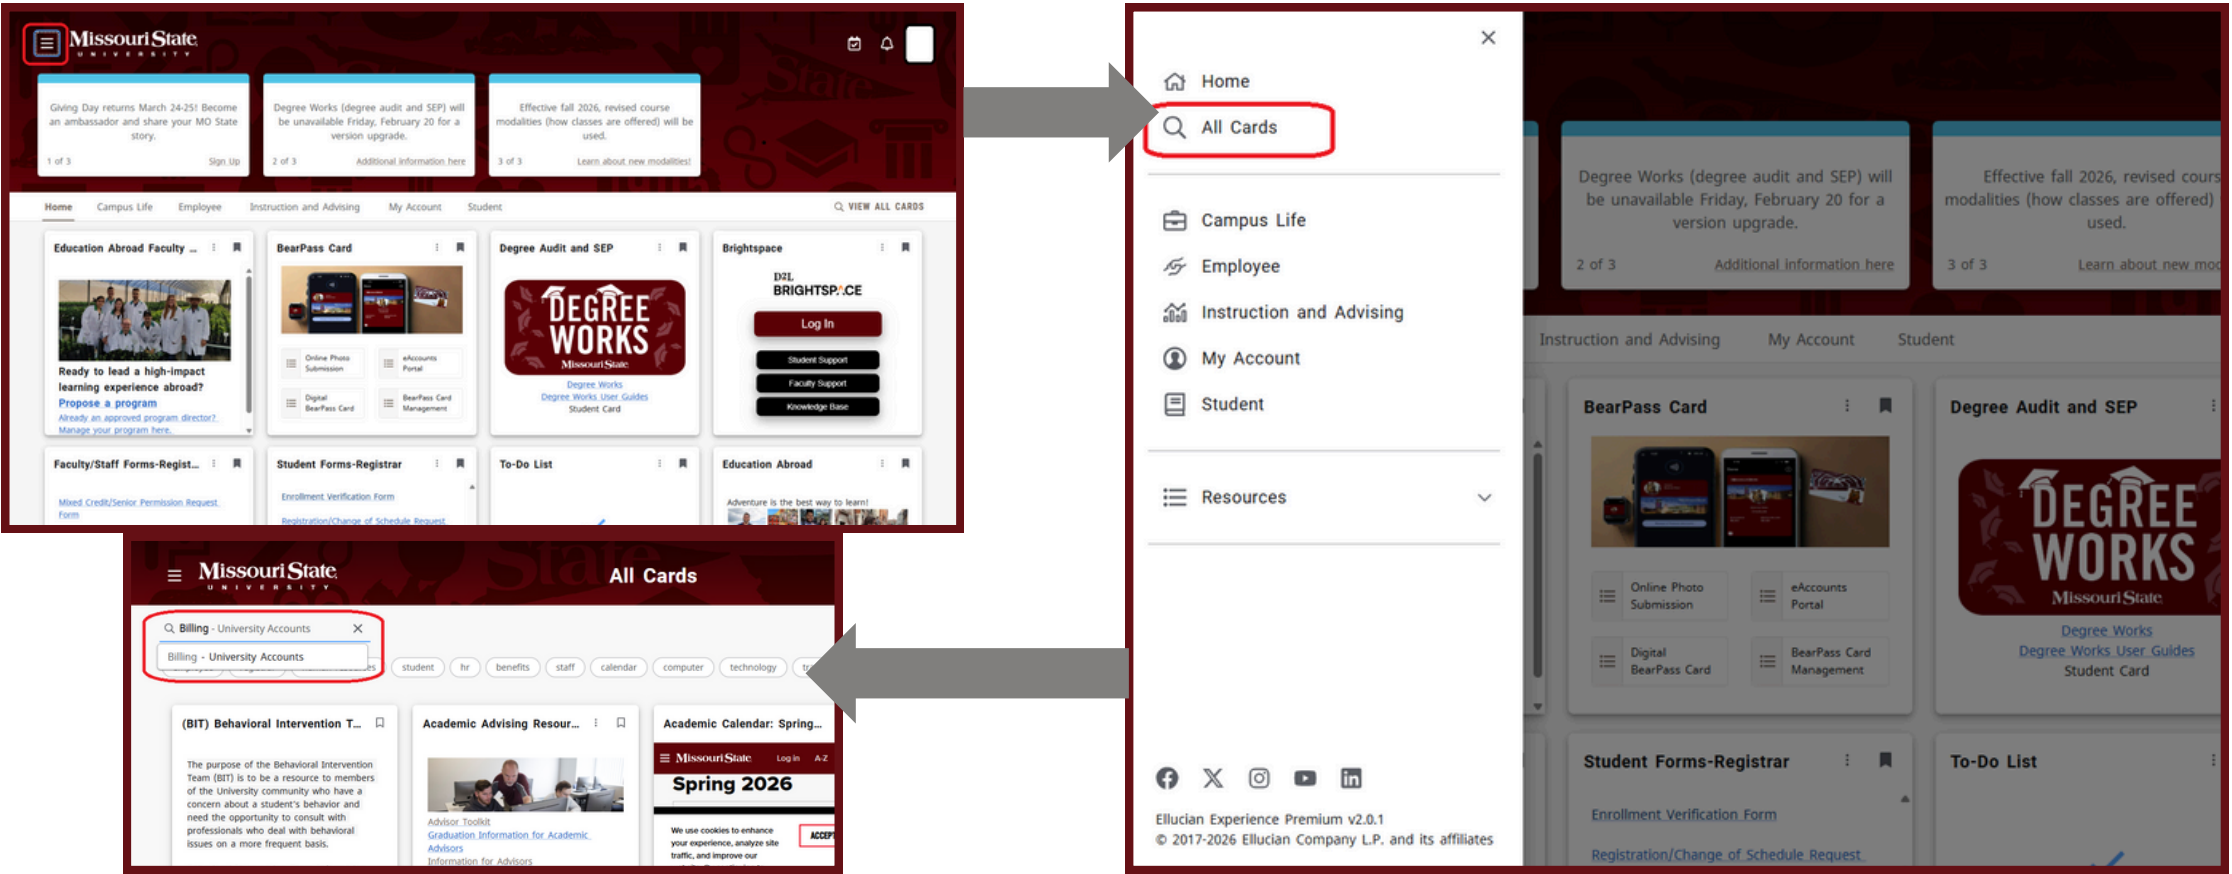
Missouri State UNIVERSITY

Giving Day returns March 24-25! Become an ambassador and share your MO State story.
1 of 3
Sign Up

Degree Works (degree audit and SEP) will be unavailable Friday, February 20 for a version upgrade.
2 of 3
Additional information here

Effective fall 2026, revised course modalities (how classes are offered) will be used.
3 of 3
Learn about new modalities!

Home Campus Life Employee Instruction and Advising My Account Student
VIEW ALL CARDS

Education Abroad Faculty ...
Ready to lead a high-impact learning experience abroad?
Propose a program
Already an approved program director?
Manage your program here.

BearPass Card
Online Photo Submission
eAccounts Portal
Digital BearPass Card
BearPass Card Management

Degree Audit and SEP
DEGREE WORKS
Missouri State
Degree Works
Degree Works User Guides
Student Card

Brightspace
D2L BRIGHTSPACE
Log In
Student Support
Faculty Support
Knowledge Base

Faculty/Staff Forms-Regist...
Mixed Credit/Senior Permission Request Form

Student Forms-Registrar
Enrollment Verification Form
Registration/Change of Schedule Request

To-Do List

Education Abroad
Adventure is the best way to learn!

Home
All Cards
Campus Life
Employee
Instruction and Advising
My Account
Student
Resources

Ellucian Experience Premium v2.0.1
© 2017-2026 Ellucian Company L.P. and its affiliates

Degree Works (degree audit and SEP) will be unavailable Friday, February 20 for a version upgrade.
2 of 3
Additional information here

Effective fall 2026, revised cours modalities (how classes are offered) used.
3 of 3
Learn about new mo

Instruction and Advising My Account Student

BearPass Card
Online Photo Submission
eAccounts Portal
Digital BearPass Card
BearPass Card Management

Degree Audit and SEP
DEGREE WORKS
Missouri State
Degree Works
Degree Works User Guides
Student Card

Student Forms-Registrar
Enrollment Verification Form
Registration/Change of Schedule Request

To-Do List

Missouri State UNIVERSITY
All Cards
Billing - University Accounts
Billing - University Accounts
student hr benefits staff calendar computer technology

(BIT) Behavioral Intervention T...
The purpose of the Behavioral Intervention Team (BIT) is to be a resource to members of the University community who have a concern about a student's behavior and need the opportunity to consult with professionals who deal with behavioral issues on a more frequent basis.

Academic Advising Resour...
Advisor Toolkit
Graduation Information for Academic Advisors
Information for Advisors

Academic Calendar: Spring...
Missouri State Log In A-Z
Spring 2026
We use cookies to enhance your experience, analyze site traffic, and improve our
ACCEPT